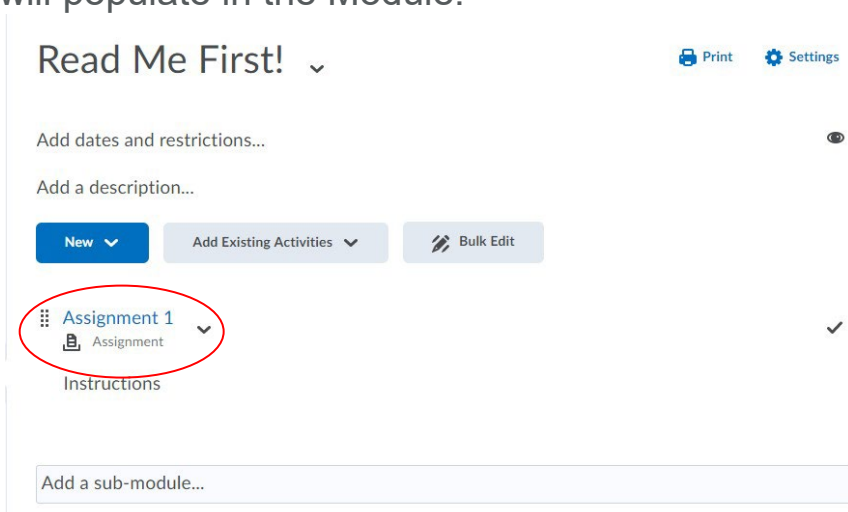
will populate in the Module.

Read Me First!

Print Settings

Add dates and restrictions...

Add a description...

New

Add Existing Activities

Bulk Edit

Assignment 1

Assignment

Instructions

Add a sub-module...